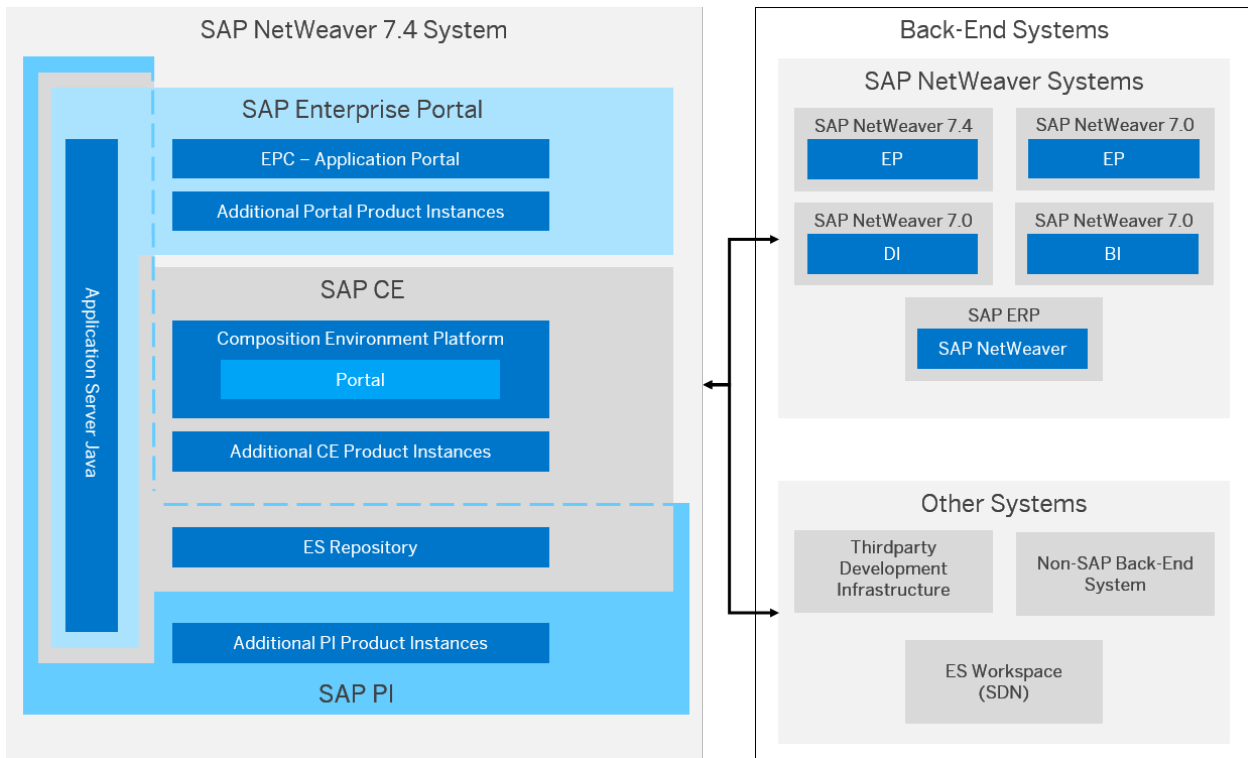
SAP NetWeaver 7.4 System

SAP Enterprise Portal

EPC – Application Portal

Additional Portal Product Instances

Application Server Java

SAP CE

Composition Environment Platform

Portal

Additional CE Product Instances

ES Repository

Additional PI Product Instances

SAP PI

Back-End Systems

SAP NetWeaver Systems

SAP NetWeaver 7.4

EP

SAP NetWeaver 7.0

EP

SAP NetWeaver 7.0

DI

SAP NetWeaver 7.0

BI

SAP ERP

SAP NetWeaver

Other Systems

Thirdparty Development Infrastructure

Non-SAP Back-End System

ES Workspace (SDN)